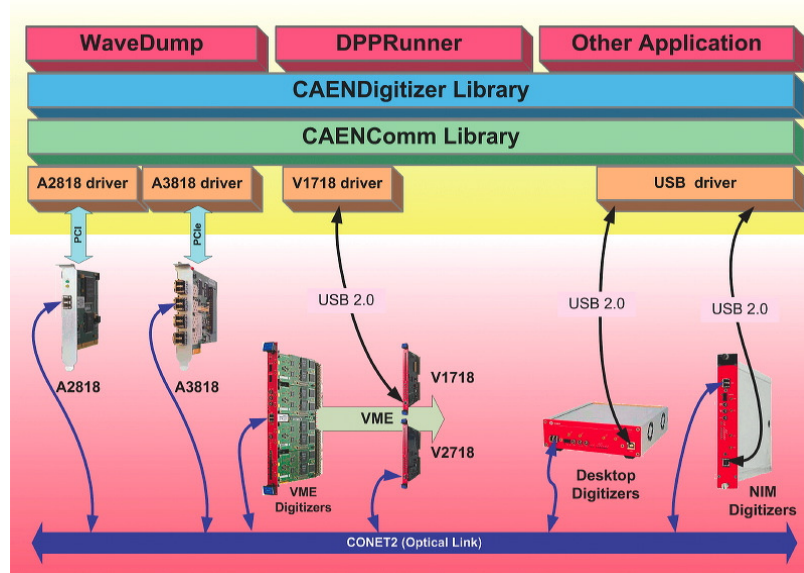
WaveDump

DPPRunner

Other Application

CAENDigitizer Library

CAENComm Library

A2818 driver

A3818 driver

V1718 driver

USB driver

PCI

PCIe

USB 2.0

USB 2.0

USB 2.0

A2818

A3818

V1718

VME

V2718

VME Digitizers

Desktop Digitizers

NIM Digitizers

CONET2 (Optical Link)